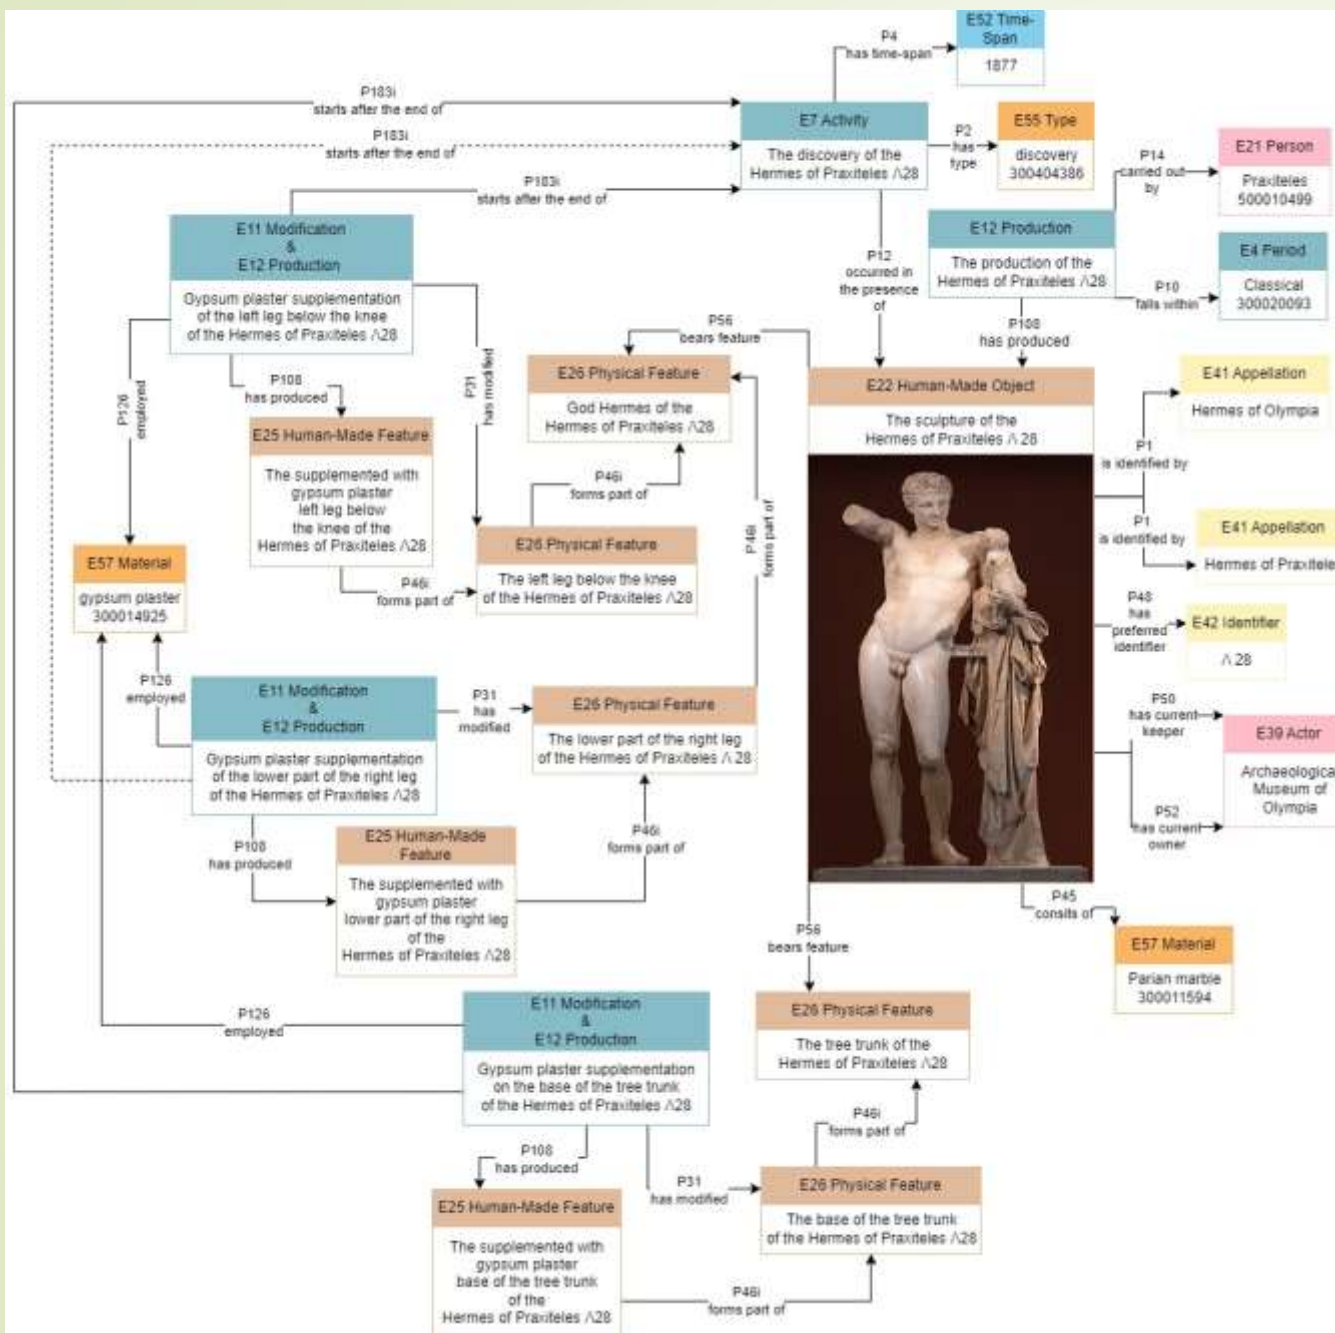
E52 Time-Span
1877

P4
has time-span

P183i
starts after the end of

P183i
starts after the end of

P183i
starts after the end of

E7 Activity
The discovery of the Hermes of Praxiteles Λ28

P2
has type

E55 Type
discovery
300404386

P14
carried out by

E21 Person
Praxiteles
500010499

E12 Production
The production of the Hermes of Praxiteles Λ28

P10
falls within

E4 Period
Classical
300020093

P12
occurred in the presence of

P108
has produced

E11 Modification
&
E12 Production
Gypsum plaster supplementation of the left leg below the knee of the Hermes of Praxiteles Λ28

P56
bears feature

E26 Physical Feature
God Hermes of the Hermes of Praxiteles Λ28

P31
has modified

P126
employed

P108
has produced

E25 Human-Made Feature
The supplemented with gypsum plaster left leg below the knee of the Hermes of Praxiteles Λ28

P46i
forms part of

E26 Physical Feature
The left leg below the knee of the Hermes of Praxiteles Λ28

P46i
forms part of

P46i
forms part of

E22 Human-Made Object
The sculpture of the Hermes of Praxiteles Λ28

E41 Appellation
Hermes of Olympia

P1
is identified by

P1
is identified by

E41 Appellation
Hermes of Praxitele

P48
has preferred identifier

E42 Identifier
Λ 28

P50
has current keeper

E39 Actor
Archaeologica Museum of Olympia

P52
has current owner

E57 Material
gypsum plaster
300014925

P126
employed

E11 Modification
&
E12 Production
Gypsum plaster supplementation of the lower part of the right leg of the Hermes of Praxiteles Λ28

P31
has modified

E26 Physical Feature
The lower part of the right leg of the Hermes of Praxiteles Λ28

P108
has produced

E25 Human-Made Feature
The supplemented with gypsum plaster lower part of the right leg of the Hermes of Praxiteles Λ28

P46i
forms part of

P45
consits of

E57 Material
Parian marble
300011594

P56
bears feature

E26 Physical Feature
The tree trunk of the Hermes of Praxiteles Λ28

P126
employed

E11 Modification
&
E12 Production
Gypsum plaster supplementation on the base of the tree trunk of the Hermes of Praxiteles Λ28

P46i
forms part of

P108
has produced

P31
has modified

E26 Physical Feature
The base of the tree trunk of the Hermes of Praxiteles Λ28

E25 Human-Made Feature
The supplemented with gypsum plaster base of the tree trunk of the Hermes of Praxiteles Λ28

P46i
forms part of